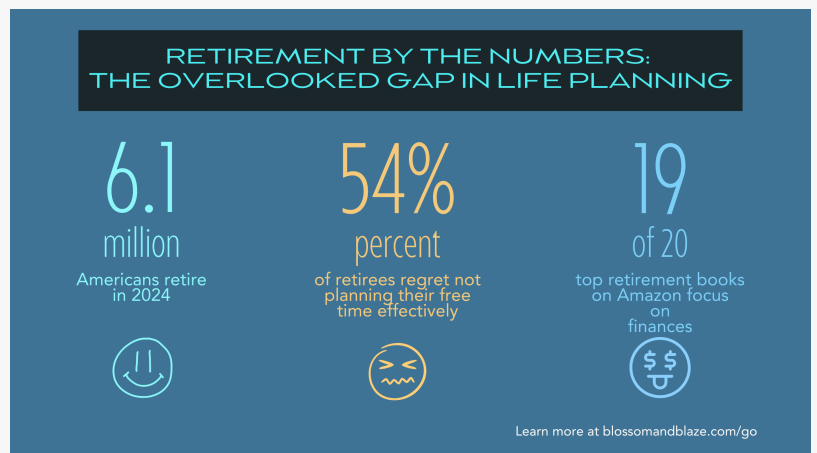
RETIREMENT BY THE NUMBERS:
THE OVERLOOKED GAP IN LIFE PLANNING

6.1
million
Americans retire in 2024

54%
percent
of retirees regret not planning their free time effectively

19
of 20
top retirement books on Amazon focus on finances

$ $

Learn more at blossomandblaze.com/go